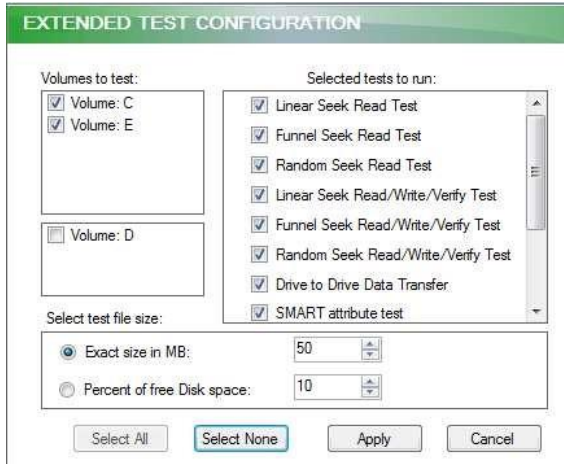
EXTENDED TEST CONFIGURATION

Volumes to test:

Volume: C
Volume: E

Volume: D

Selected tests to run:

Linear Seek Read Test
Funnel Seek Read Test
Random Seek Read Test
Linear Seek Read/Write/Verify Test
Funnel Seek Read/Write/Verify Test
Random Seek Read/Write/Verify Test
Drive to Drive Data Transfer
SMART attribute test

Select test file size:

Exact size in MB: 50
Percent of free Disk space: 10

Select All
Select None
Apply
Cancel